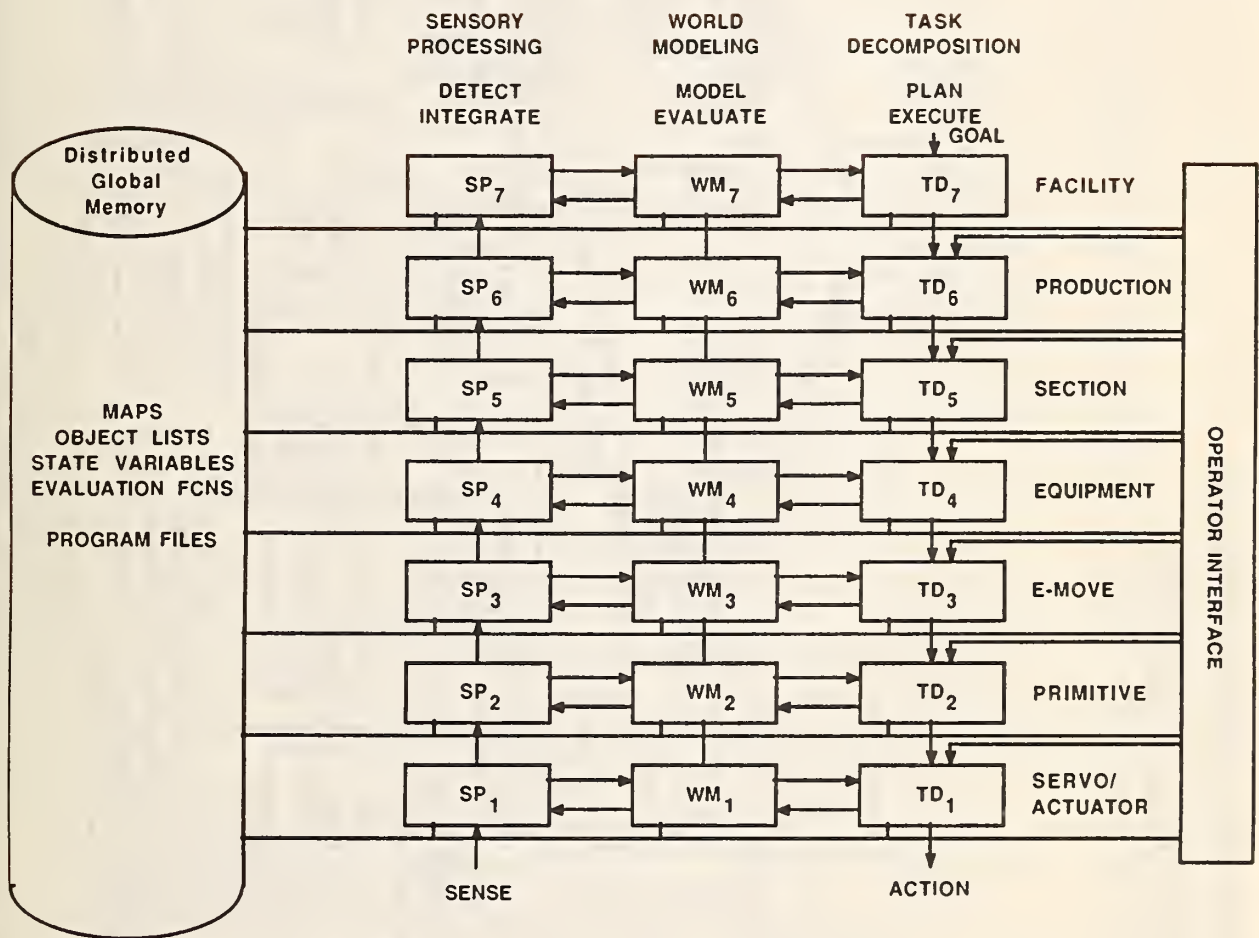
SENSORY PROCESSING

DETECT INTEGRATE

WORLD MODELING

MODEL EVALUATE

TASK DECOMPOSITION

PLAN EXECUTE

GOAL

Distributed Global Memory

MAPS
OBJECT LISTS
STATE VARIABLES
EVALUATION FCNS

PROGRAM FILES

$SP_7$ $WM_7$ $TD_7$ FACILITY

$SP_6$ $WM_6$ $TD_6$ PRODUCTION

$SP_5$ $WM_5$ $TD_5$ SECTION

$SP_4$ $WM_4$ $TD_4$ EQUIPMENT

$SP_3$ $WM_3$ $TD_3$ E-MOVE

$SP_2$ $WM_2$ $TD_2$ PRIMITIVE

$SP_1$ $WM_1$ $TD_1$ SERVO/ ACTUATOR

OPERATOR INTERFACE

SENSE

ACTION